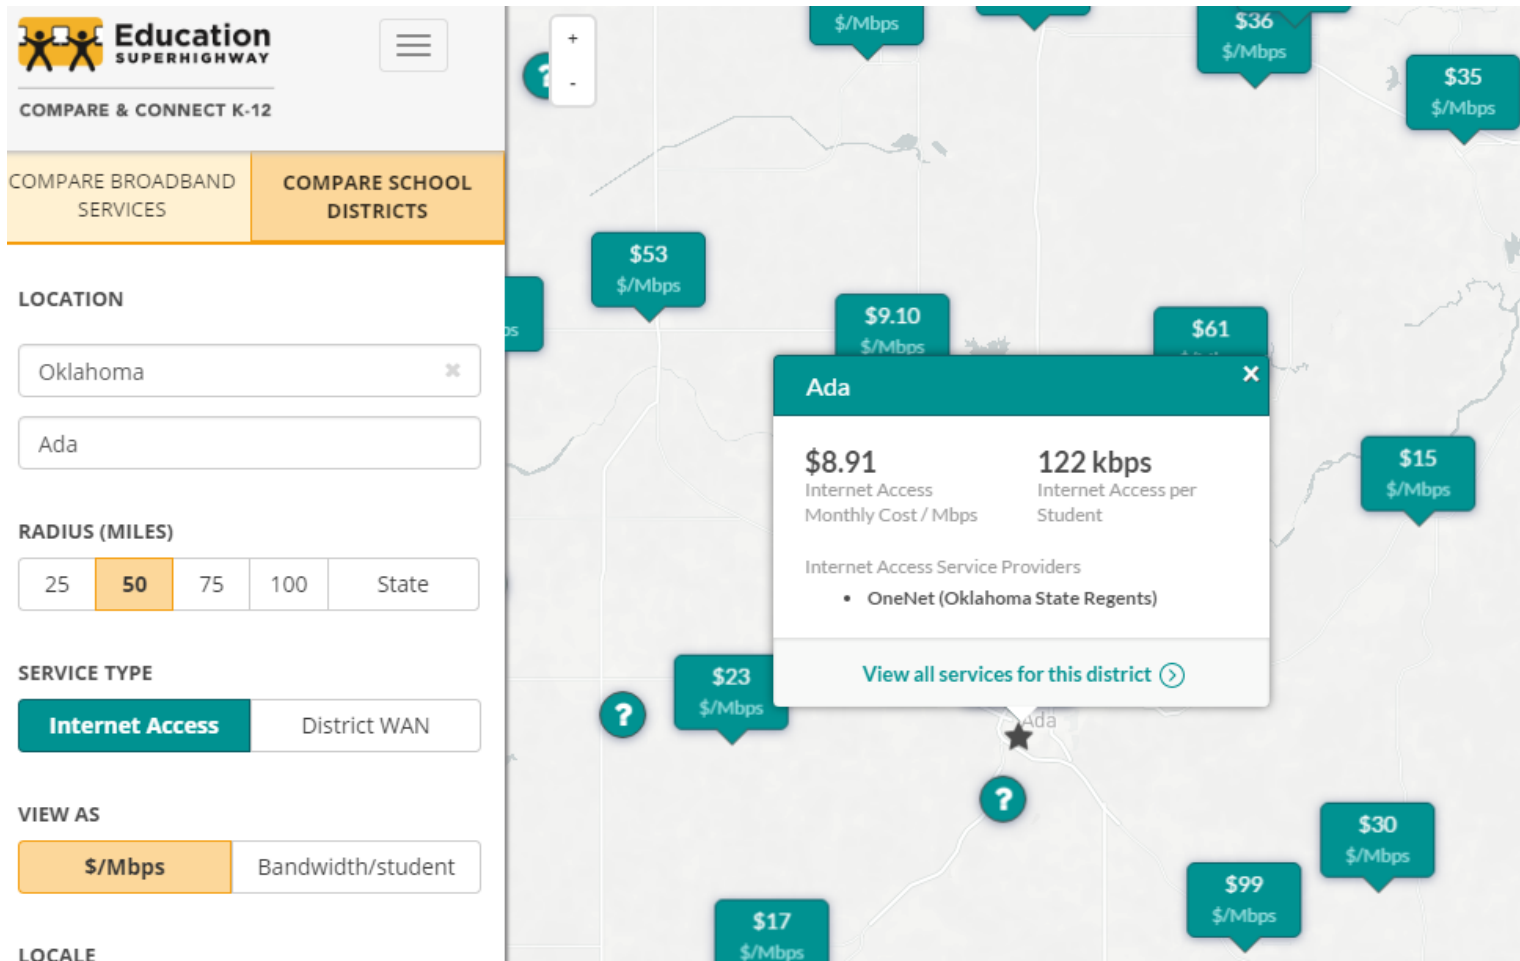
Education SUPERHIGHWAY

COMPARE & CONNECT K-12

COMPARE BROADBAND SERVICES

COMPARE SCHOOL DISTRICTS

LOCATION

Oklahoma

Ada

RADIUS (MILES)

| 25 | 50 | 75 | 100 | State |
|---|---|---|---|---|

SERVICE TYPE

Internet Access

District WAN

VIEW AS

$/Mbps

Bandwidth/student

LOCALE

+

-

$/Mbps

$36 $/Mbps

$35 $/Mbps

$53 $/Mbps

ps

$9.10 $/Mbps

$61

Ada

$8.91
Internet Access Monthly Cost / Mbps

122 kbps
Internet Access per Student

Internet Access Service Providers

• OneNet (Oklahoma State Regents)

View all services for this district

$15 $/Mbps

$23 $/Mbps

Ada

$30 $/Mbps

$99 $/Mbps

$17 $/Mbps